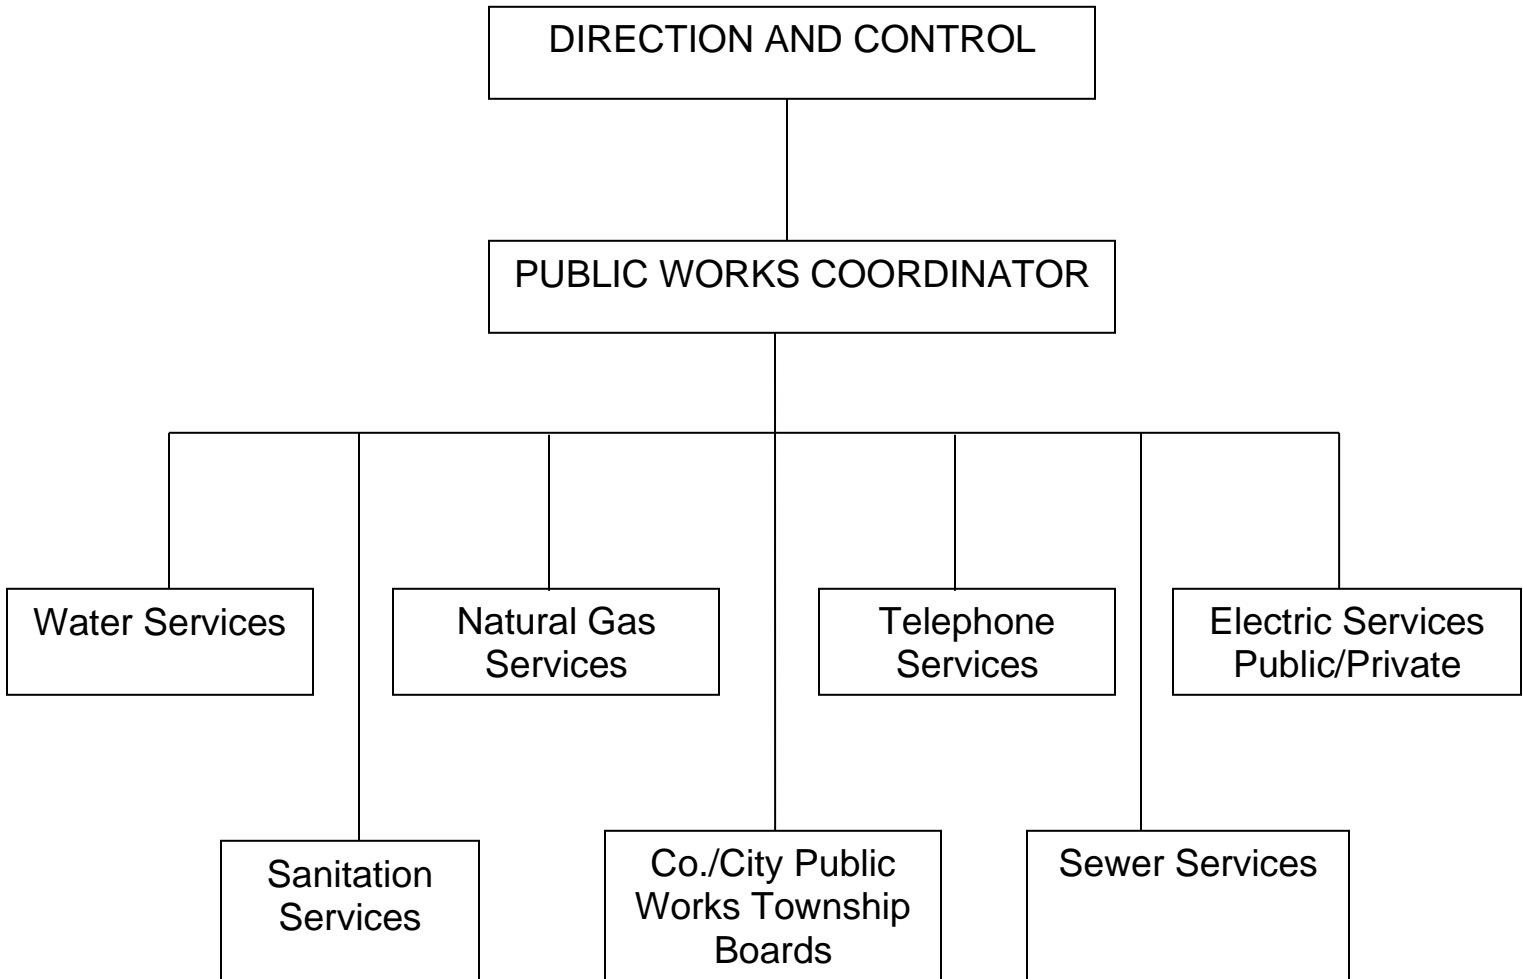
DIRECTION AND CONTROL

PUBLIC WORKS COORDINATOR

Water Services

Natural Gas Services

Telephone Services

Electric Services Public/Private

Sanitation Services

Co./City Public Works Township Boards

Sewer Services